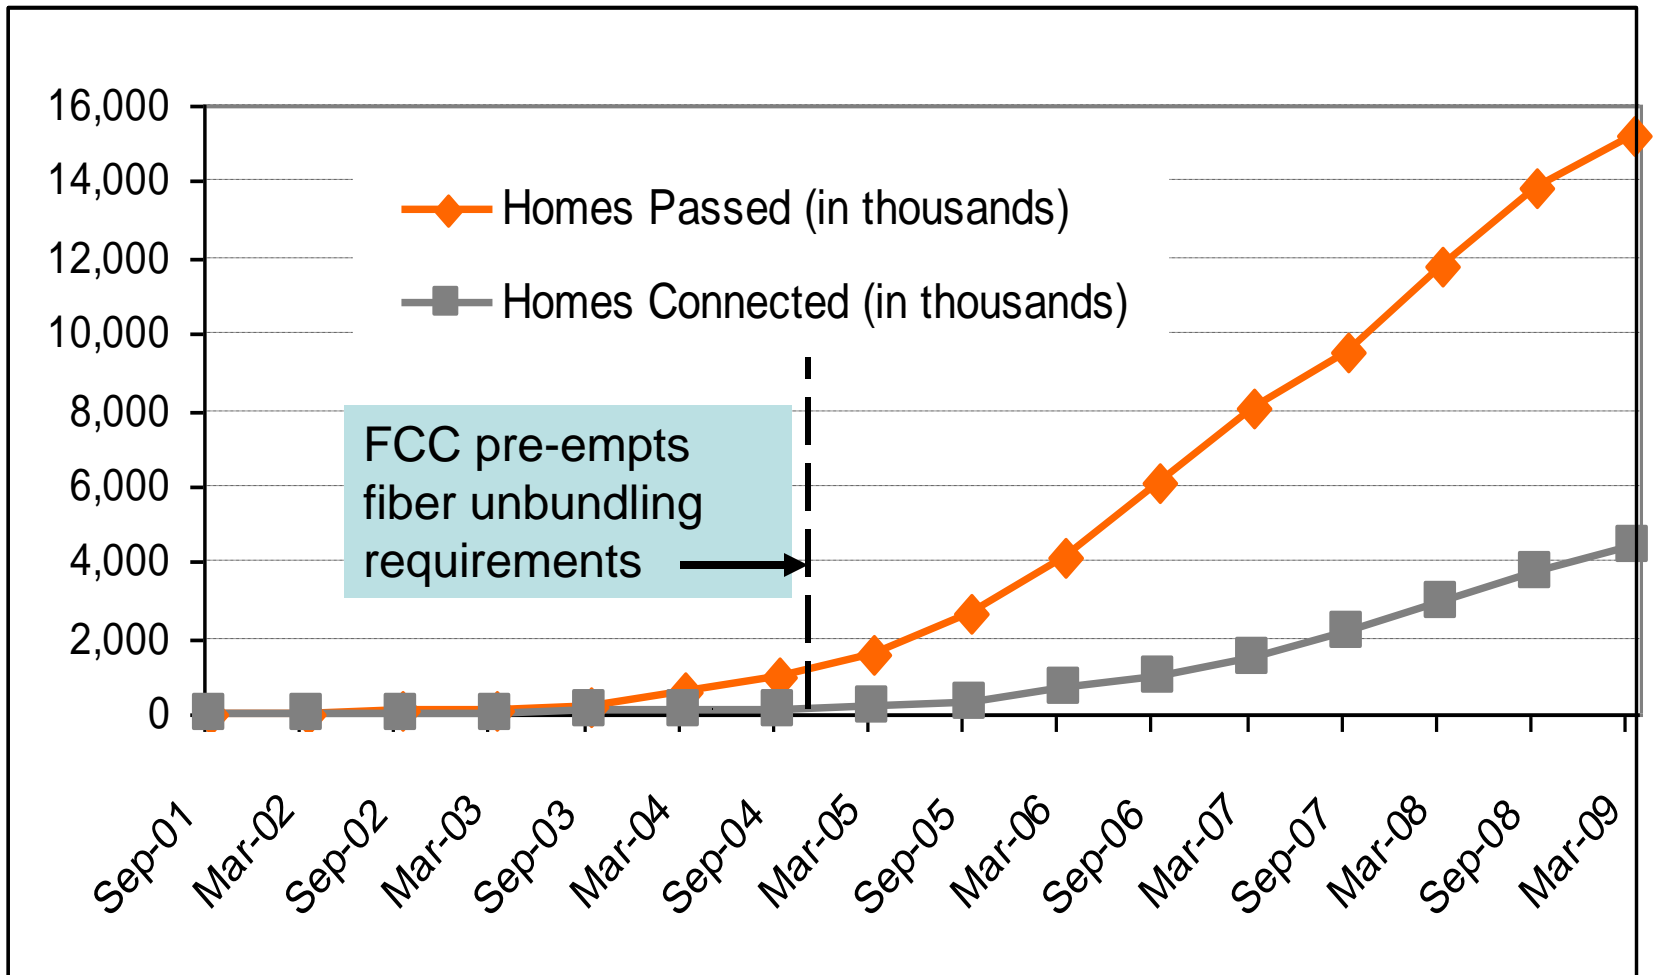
16,000
14,000
12,000
10,000
8,000
6,000
4,000
2,000
0

Homes Passed (in thousands)
Homes Connected (in thousands)

FCC pre-empts fiber unbundling requirements

Sep-01
Mar-02
Sep-02
Mar-03
Sep-03
Mar-04
Sep-04
Mar-05
Sep-05
Mar-06
Sep-06
Mar-07
Sep-07
Mar-08
Sep-08
Mar-09